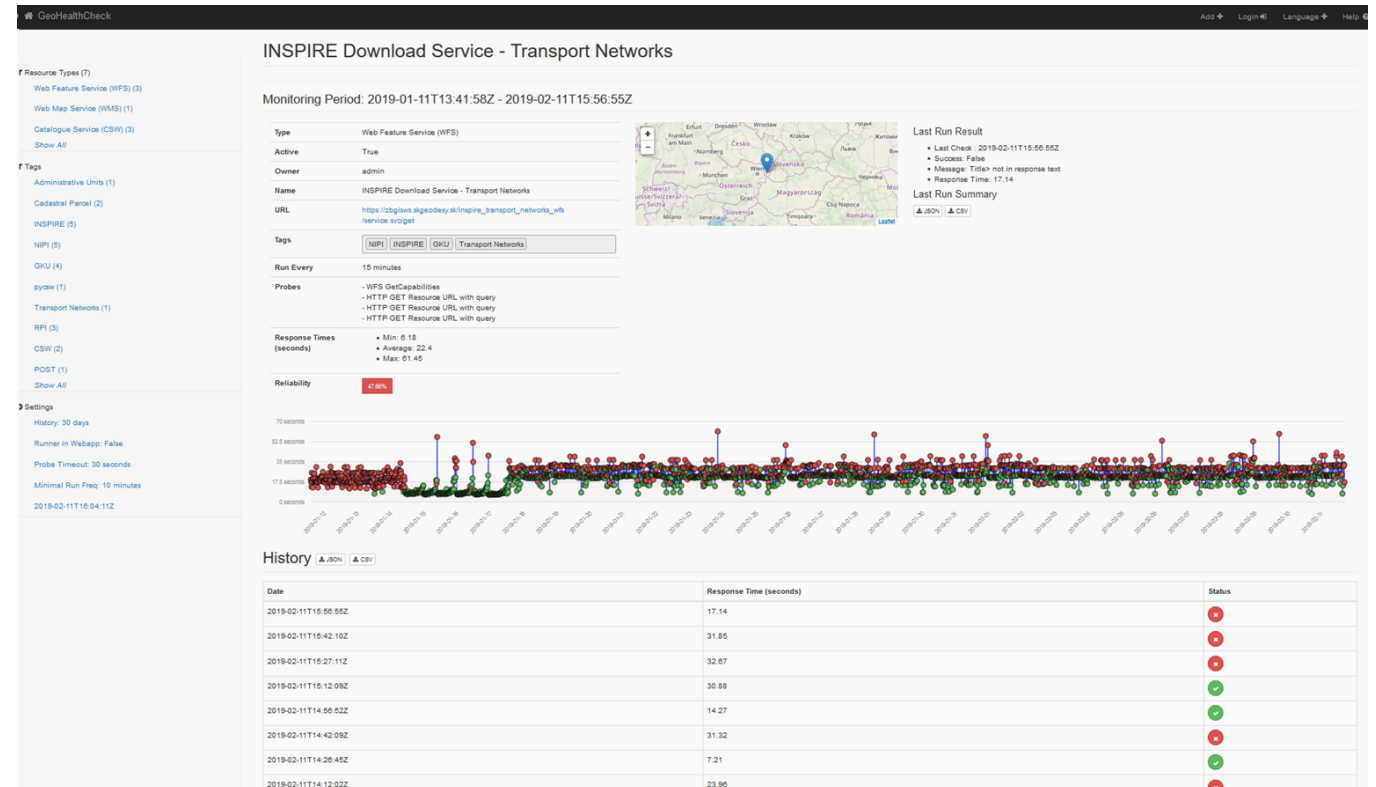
GeoHealthCheck

Add Login Language Help

Resource Types (7)
Web Feature Service (WFS) (3)
Web Map Service (WMS) (1)
Catalogue Service (CSW) (3)
Show All

Tags
Administrative Units (1)
Cadastral Parcel (2)
INSPIRE (5)
NIPI (5)
GKU (4)
pycsw (1)
Transport Networks (1)
RPI (3)
CSW (2)
POST (1)
Show All

Settings
History: 30 days
Runner in Webapp: False
Probe Timeout: 30 seconds
Minimal Run Freq: 10 minutes
2019-02-11T16:04:11Z

INSPIRE Download Service - Transport Networks

Monitoring Period: 2019-01-11T13:41:58Z - 2019-02-11T15:56:55Z

| | |
|---|---|
| Type | Web Feature Service (WFS) |
| Active | True |
| Owner | admin |
| Name | INSPIRE Download Service - Transport Networks |
| URL | https://zbgisws.skgeodesy.sk/inspire_transport_networks_wfs/service.svc/get |
| Tags | NIPI INSPIRE GKU Transport Networks |
| Run Every | 15 minutes |
| Probes | - WFS GetCapabilities - HTTP GET Resource URL with query - HTTP GET Resource URL with query - HTTP GET Resource URL with query |
| Response Times (seconds) | Min: 6.18 Average: 22.4 Max: 61.45 |
| Reliability | 47.66% |

Erfurt Dresden Wrocław Frankfurt am Main Česko Kraków Nürnberg München Slovensko Wien Österreich Magyarország Schweiz/Suisse/Svizzera/Svizra Graz Cluj-Napoca Slovenija Timişoara Milano Venezia România Leaflet

Last Run Result
Last Check : 2019-02-11T15:56:55Z
Success: False
Message: Title> not in response text
Response Time: 17.14

Last Run Summary
JSON CSV

70 seconds
52.5 seconds
35 seconds
17.5 seconds
0 seconds

History JSON CSV

| Date | Response Time (seconds) | Status |
|---|---|---|
| 2019-02-11T15:56:55Z | 17.14 | |
| 2019-02-11T15:42:10Z | 31.85 | |
| 2019-02-11T15:27:11Z | 32.67 | |
| 2019-02-11T15:12:09Z | 30.88 | |
| 2019-02-11T14:56:52Z | 14.27 | |
| 2019-02-11T14:42:09Z | 31.32 | |
| 2019-02-11T14:26:45Z | 7.21 | |
| 2019-02-11T14:12:02Z | 23.96 | |